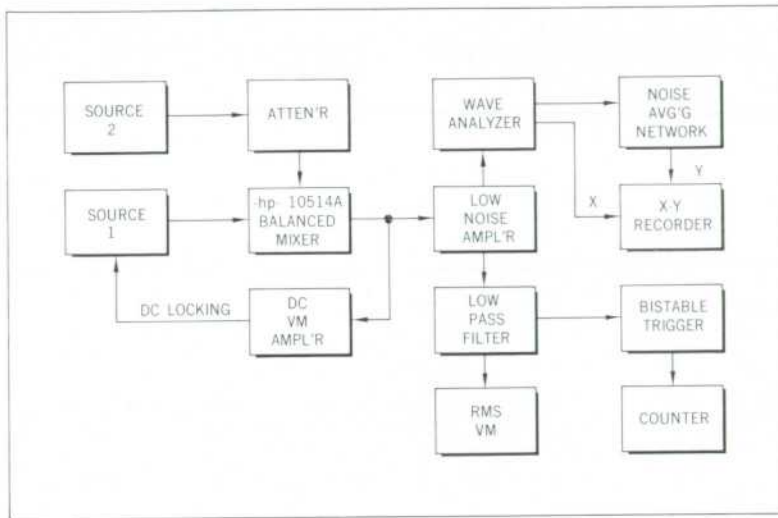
SOURCE 2

ATTEN'R

WAVE ANALYZER

NOISE AVG'G NETWORK

Y

SOURCE 1

-hp- 10514A BALANCED MIXER

LOW NOISE AMPL'R

X

X-Y RECORDER

DC LOCKING

DC VM AMPL'R

LOW PASS FILTER

BISTABLE TRIGGER

RMS VM

COUNTER